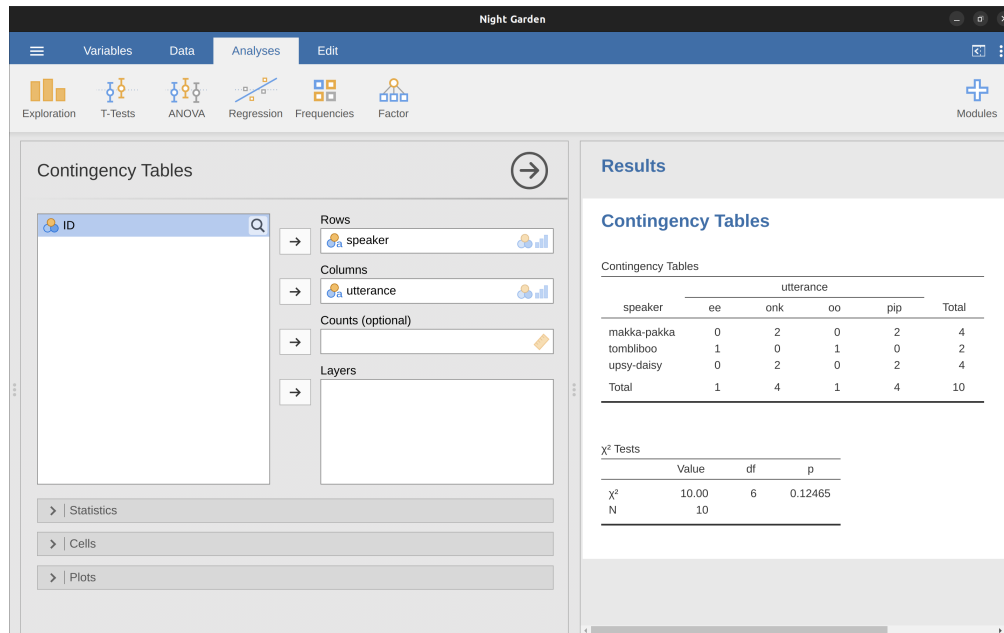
Night Garden

Variables Data Analyses Edit

Exploration T-Tests ANOVA Regression Frequencies Factor Modules

Contingency Tables

ID

Rows
speaker

Columns
utterance

Counts (optional)

Layers

Statistics

Cells

Plots

Results

Contingency Tables

Contingency Tables

| speaker | ee | onk | oo | pip | Total |
|---|---|---|---|---|---|
| makka-pakka | 0 | 2 | 0 | 2 | 4 |
| tombliboo | 1 | 0 | 1 | 0 | 2 |
| upsy-daisy | 0 | 2 | 0 | 2 | 4 |
| Total | 1 | 4 | 1 | 4 | 10 |

utterance

$\chi^2$ Tests

| | Value | df | p |
|---|---|---|---|
| $\chi^2$ | 10.00 | 6 | 0.12465 |
| N | 10 | | |